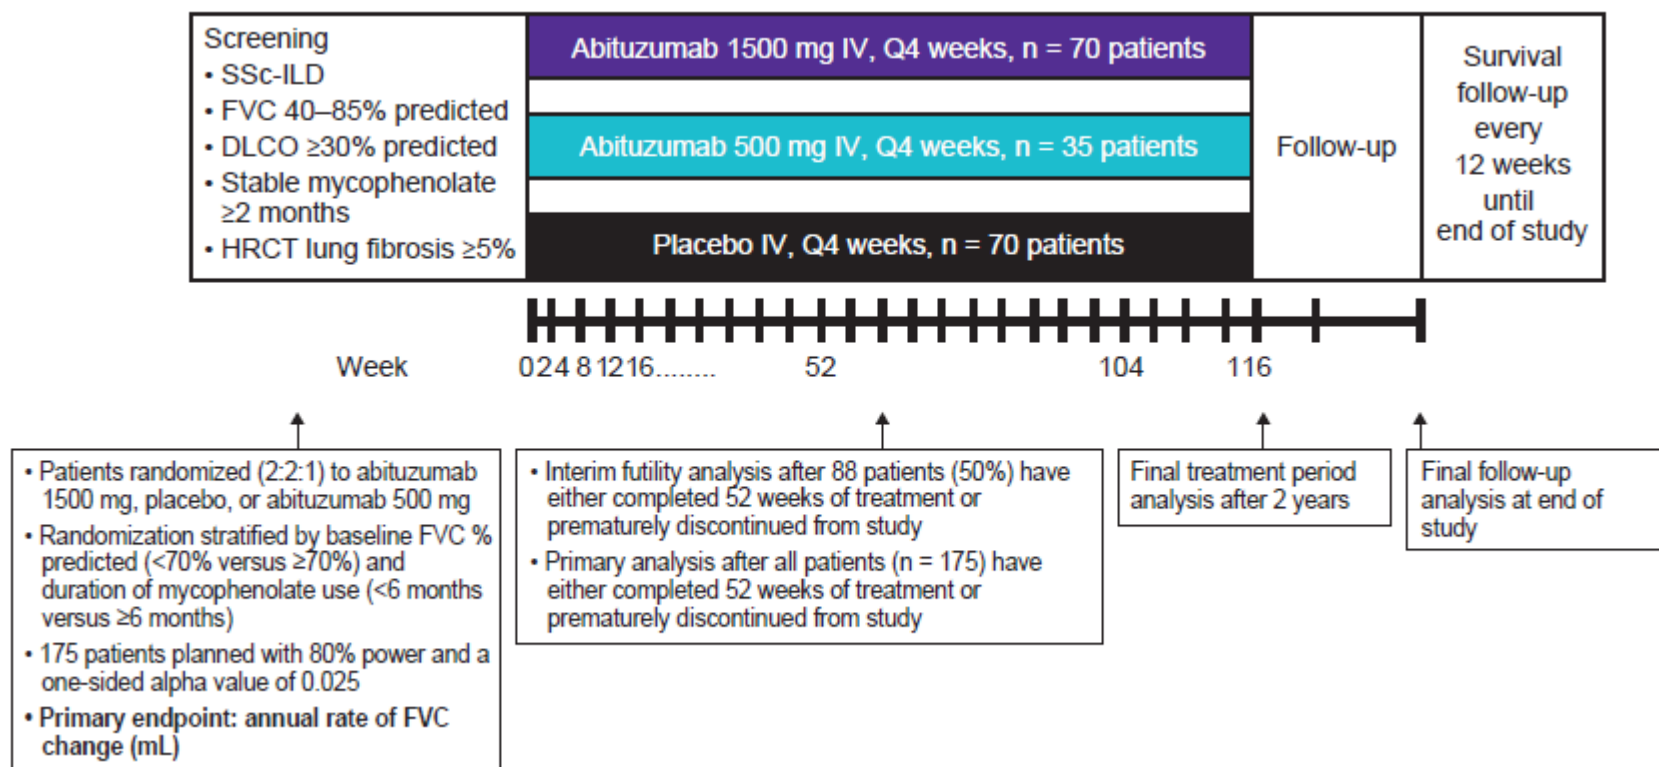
Screening
• SSc-ILD
• FVC 40–85% predicted
• DLCO ≥30% predicted
• Stable mycophenolate ≥2 months
• HRCT lung fibrosis ≥5%

Abituzumab 1500 mg IV, Q4 weeks, n = 70 patients

Abituzumab 500 mg IV, Q4 weeks, n = 35 patients

Placebo IV, Q4 weeks, n = 70 patients

Follow-up

Survival follow-up every 12 weeks until end of study

Week 0 2 4 8 12 16........ 52 104 116

• Patients randomized (2:2:1) to abituzumab 1500 mg, placebo, or abituzumab 500 mg
• Randomization stratified by baseline FVC % predicted (<70% versus ≥70%) and duration of mycophenolate use (<6 months versus ≥6 months)
• 175 patients planned with 80% power and a one-sided alpha value of 0.025
• Primary endpoint: annual rate of FVC change (mL)

• Interim futility analysis after 88 patients (50%) have either completed 52 weeks of treatment or prematurely discontinued from study
• Primary analysis after all patients (n = 175) have either completed 52 weeks of treatment or prematurely discontinued from study

Final treatment period analysis after 2 years

Final follow-up analysis at end of study